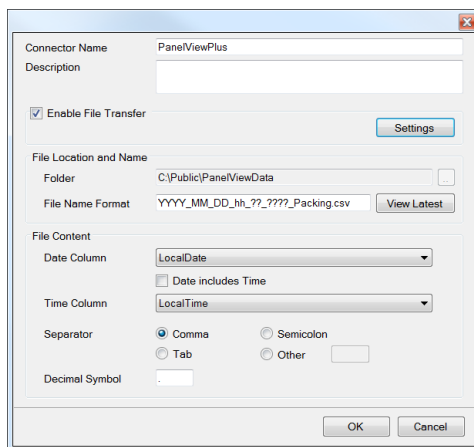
Connector Name PanelViewPlus
Description

Enable File Transfer
Settings

File Location and Name
Folder C:\Public\PanelViewData ...
File Name Format YYYY_MM_DD_hh_??_????_Packing.csv View Latest

File Content
Date Column LocalDate
Date includes Time
Time Column LocalTime
Separator Comma Semicolon
Tab Other
Decimal Symbol .

OK Cancel